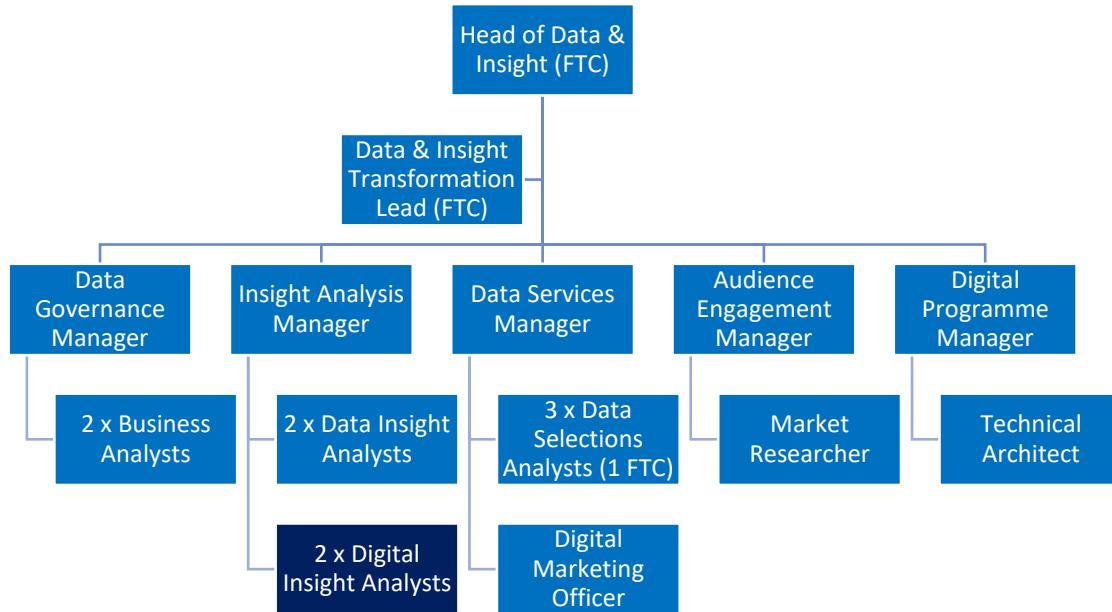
Head of Data & Insight (FTC)

Data & Insight Transformation Lead (FTC)

Data Governance Manager

2 x Business Analysts

Insight Analysis Manager

2 x Data Insight Analysts

2 x Digital Insight Analysts

Data Services Manager

3 x Data Selections Analysts (1 FTC)

Digital Marketing Officer

Audience Engagement Manager

Market Researcher

Digital Programme Manager

Technical Architect